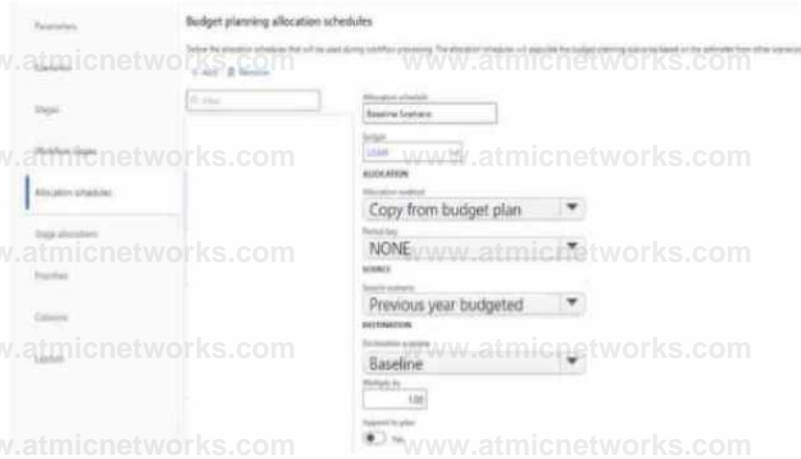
Parameters

Scenarios

Stages

Workflow Stages

Allocation schedules

Stage allocations

Priorities

Columns

Layouts

Budget planning allocation schedules

Define the allocation schedules that will be used during workflow processing. The allocation schedules will populate the budget planning scenarios based on the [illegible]

+ Add Remove

Filter

Allocation schedule

Baseline Scenario

Ledger

USMF

ALLOCATION

Allocation method

Copy from budget plan

Period key

NONE

SOURCE

Source scenario

Previous year budgeted

DESTINATION

Destination scenario

Baseline

Multiply by

1.00

Append to plan

Yes

www.atmicnetworks.com